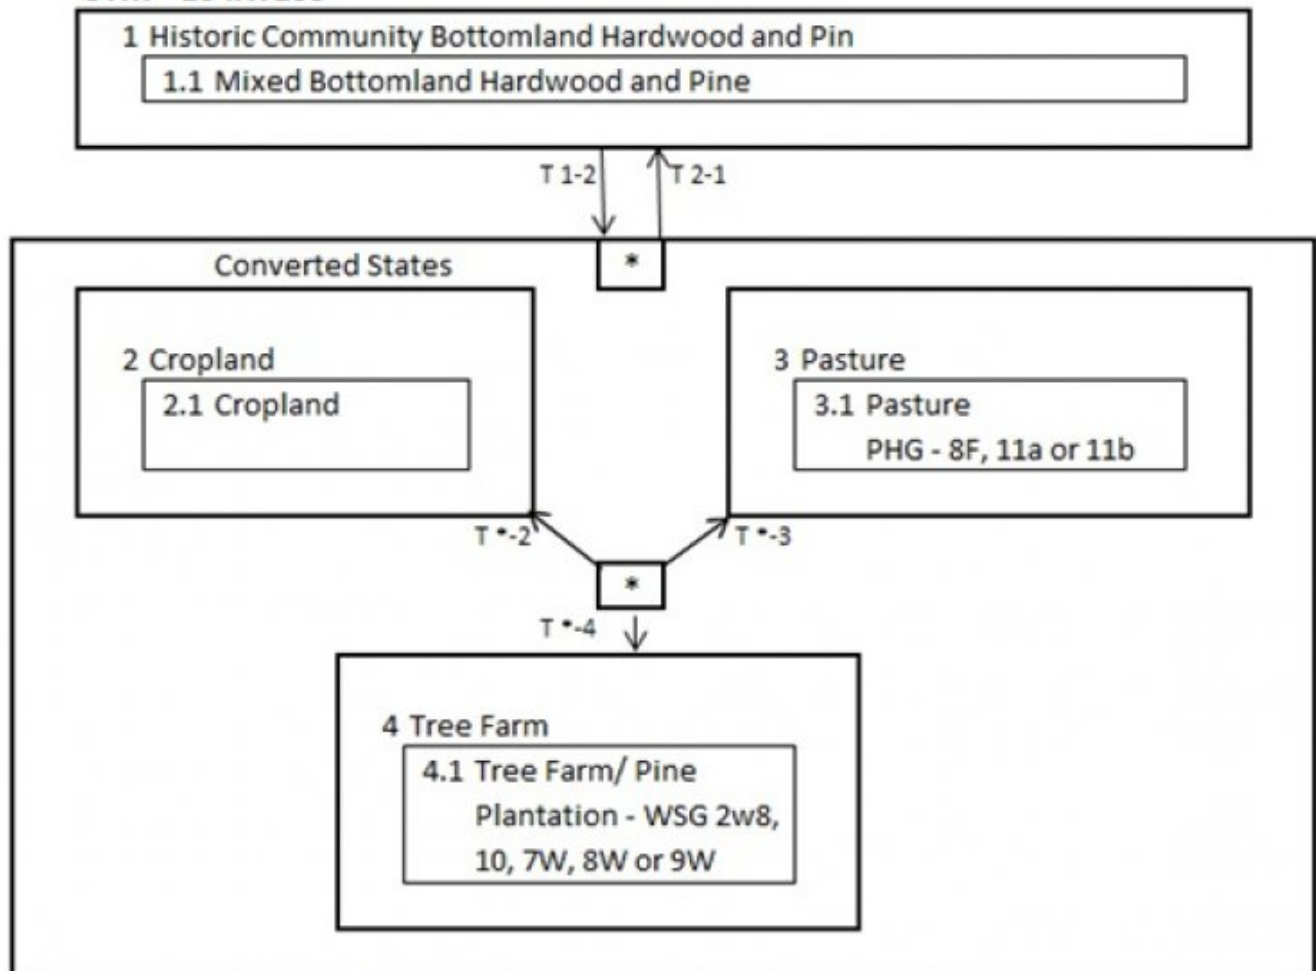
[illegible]

1 Historic Community Bottomland Hardwood and Pin

1.1 Mixed Bottomland Hardwood and Pine

T 1-2

T 2-1

Converted States

*

2 Cropland

2.1 Cropland

3 Pasture

3.1 Pasture
PHG - 8F, 11a or 11b

T •-2

T •-3

*

T •-4

4 Tree Farm

4.1 Tree Farm/ Pine Plantation - WSG 2w8, 10, 7W, 8W or 9W